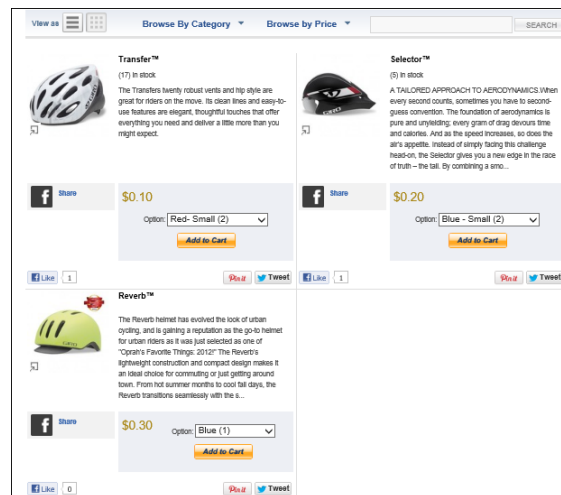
View as

Browse By Category

Browse by Price

SEARCH

Transfer™

(17) In stock

The Transfers twenty robust vents and hip style are great for riders on the move. Its clean lines and easy-to-use features are elegant, thoughtful touches that offer everything you need and deliver a little more than you might expect.

f Share

$0.10

Option: Red- Small (2)

Add to Cart

Like 1

Pin it Tweet

Selector™

(5) In stock

A TAILORED APPROACH TO AERODYNAMICS.When every second counts, sometimes you have to second-guess convention. The foundation of aerodynamics is pure and unyielding; every gram of drag devours time and calories. And as the speed increases, so does the air's appetite. Instead of simply facing this challenge head-on, the Selector gives you a new edge in the race of truth – the tail. By combining a smo...

f Share

$0.20

Option: Blue - Small (2)

Add to Cart

Like 1

Pin it Tweet

Reverb™

The Reverb helmet has evolved the look of urban cycling, and is gaining a reputation as the go-to helmet for urban riders as it was just selected as one of "Oprah's Favorite Things: 2012!" The Reverb's lightweight construction and compact design makes it an ideal choice for commuting or just getting around town. From hot summer months to cool fall days, the Reverb transitions seamlessly with the s...

f Share

$0.30

Option: Blue (1)

Add to Cart

Like 0

Pin it Tweet